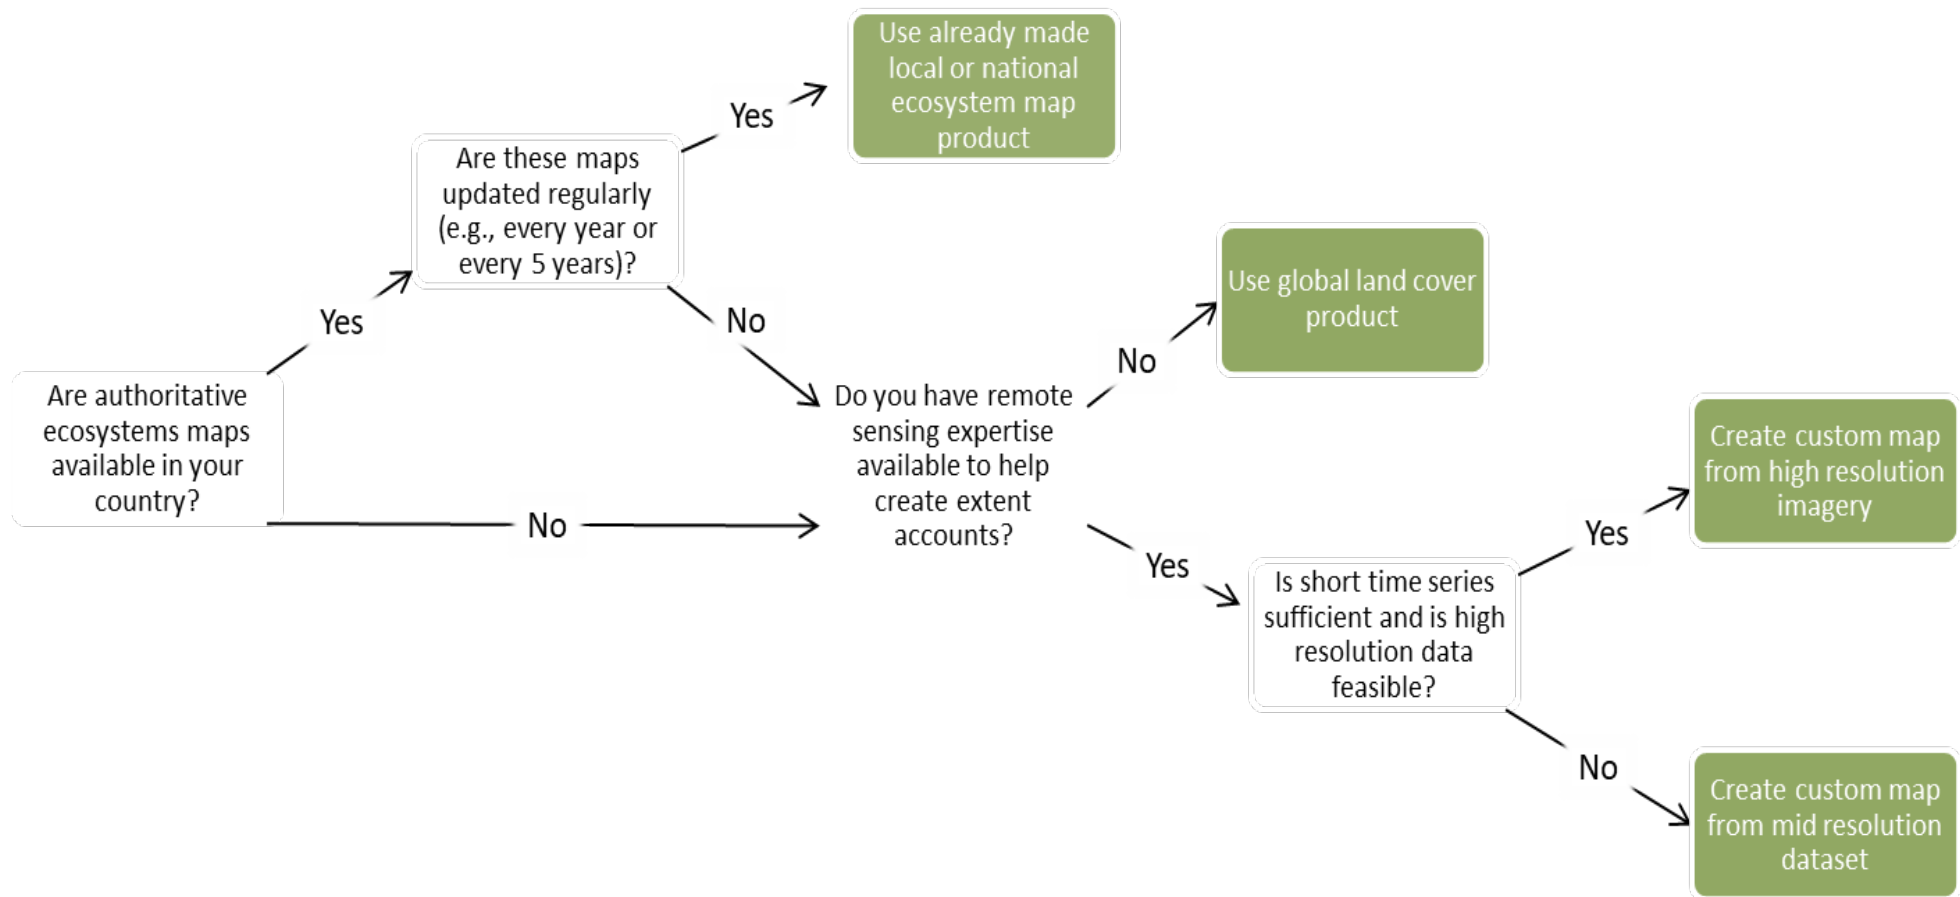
Are authoritative ecosystems maps available in your country?

Yes

Are these maps updated regularly (e.g., every year or every 5 years)?

Yes

Use already made local or national ecosystem map product

No

No

Do you have remote sensing expertise available to help create extent accounts?

No

Use global land cover product

Yes

Is short time series sufficient and is high resolution data feasible?

Yes

Create custom map from high resolution imagery

No

Create custom map from mid resolution dataset